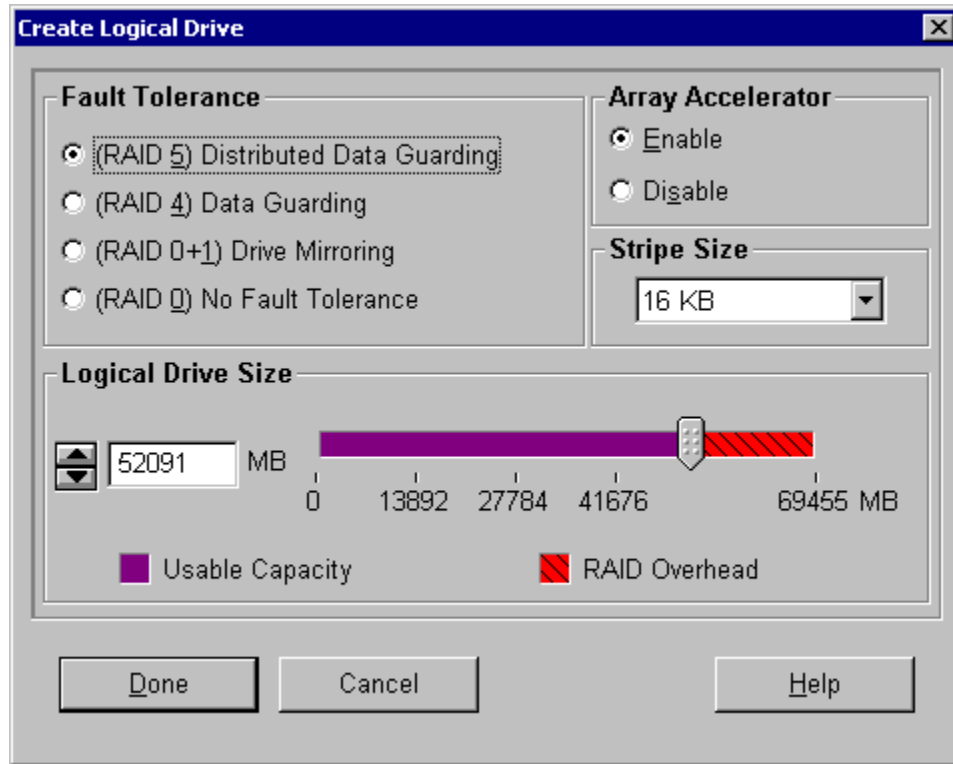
Create Logical Drive

Fault Tolerance

(RAID 5) Distributed Data Guarding

(RAID 4) Data Guarding

(RAID 0+1) Drive Mirroring

(RAID 0) No Fault Tolerance

Array Accelerator

Enable

Disable

Stripe Size

16 KB

Logical Drive Size

52091 MB

0 13892 27784 41676 69455 MB

Usable Capacity

RAID Overhead

Done

Cancel

Help